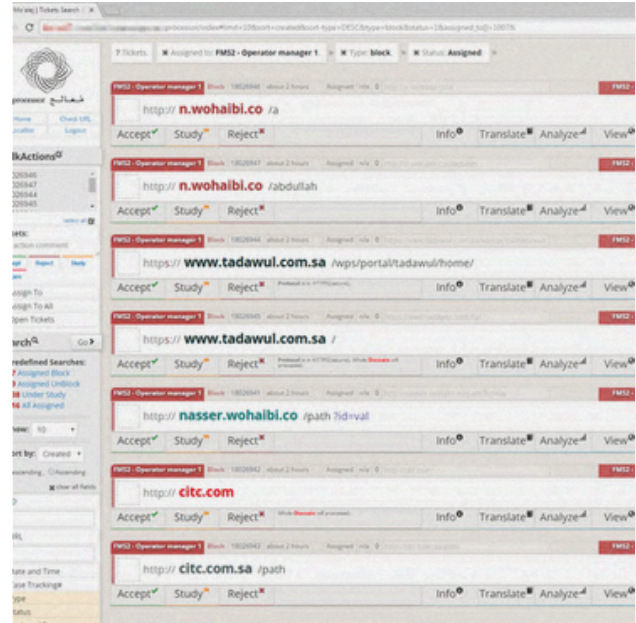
Mo'ale| | Tickets Search | ×

processor/index#limit=10&sort=created&sort-type=DESC&type=block&status=1&assigned_to[]=10078

processor

Home Check URL
Localize Logout

lkActions

326946
326947
326944
326945

select all

ets:
action comment

Reject Study

ssign To
ssign To All
pen Tickets

arch Go

redefined Searches:
7 Assigned Block
Assigned Unblock
Under Study
All Assigned

ow: 10

ort by: Created

Ascending Ascending

clear all fields

D

RL

ate and Time
ase Trackings
ype
tatus

7 Tickets × Assigned to: FMS2 - Operator manager 1 × Type: block × Status: Assigned

FMS2 - Operator manager 1 Block 18026946 about 2 hours Assigned n/a 0 FMS2
http:// n.wohaibi.co /a
Accept Study Reject Info Translate Analyze View

FMS2 - Operator manager 1 Block 18026947 about 2 hours Assigned n/a 0
http:// n.wohaibi.co /abdullah
Accept Study Reject Info Translate Analyze View

FMS2 - Operator manager 1 Block 18026944 about 2 hours Assigned n/a 0 FMS2
https:// www.tadawul.com.sa /wps/portal/tadawul/home/
Accept Study Reject Protocol is in HTTPS(secure). Info Translate Analyze View

FMS2 - Operator manager 1 Block 18026945 about 2 hours Assigned n/a 0 FMS2
https:// www.tadawul.com.sa /
Accept Study Reject Protocol is in HTTPS(secure). Whole Domain will processed. Info Translate Analyze View

FMS2 - Operator manager 1 Block 18026941 about 2 hours Assigned n/a 0 FMS2
http:// nasser.wohaibi.co /path ?id=val
Accept Study Reject Info Translate Analyze View

FMS2 - Operator manager 1 Block 18026942 about 2 hours Assigned n/a 0 FMS2
http:// citc.com
Accept Study Reject Whole Domain will processed. Info Translate Analyze View

FMS2 - Operator manager 1 Block 18026943 about 2 hours Assigned n/a 0 FMS2
http:// citc.com.sa /path
Accept Study Reject Info Translate Analyze View